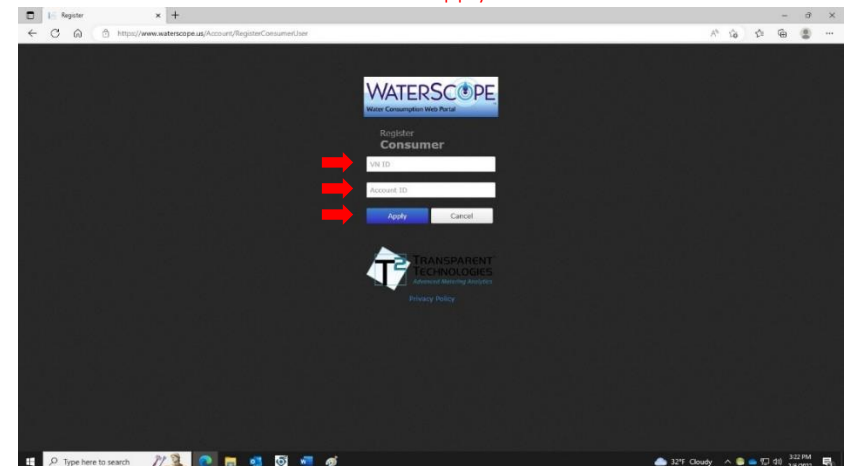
Register

https://www.waterscope.us/Account/RegisterConsumerUser

WATERSCOPE
Water Consumption Web Portal

Register
Consumer

VN ID

Account ID

Apply

Cancel

TRANSPARENT TECHNOLOGIES
Advanced Metering Analytics

Privacy Policy

Type here to search

32°F Cloudy

3:22 PM
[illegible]